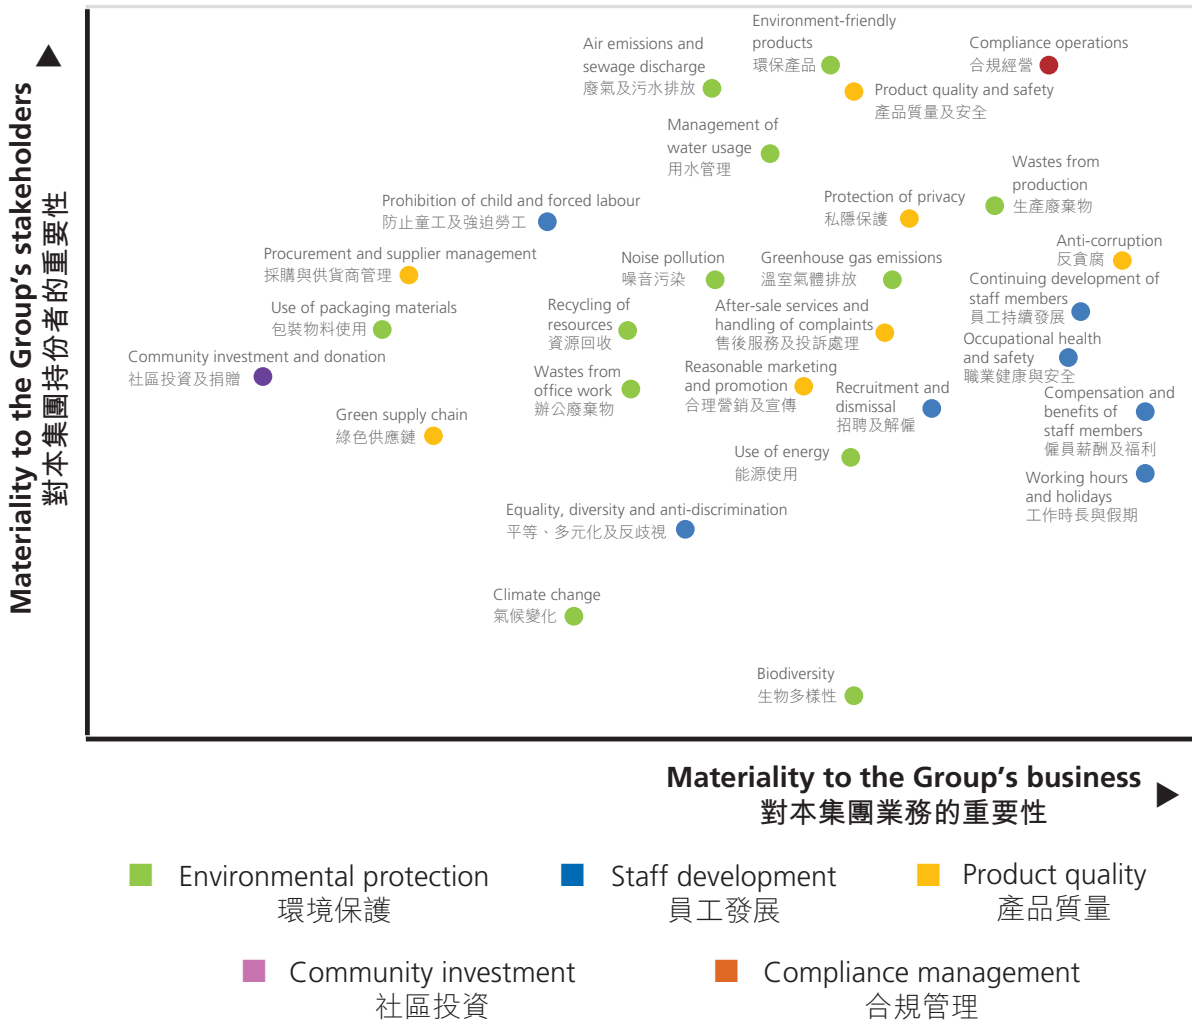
Materiality to the Group's stakeholders
對本集團持份者的重要性

Environment-friendly products
環保產品

Air emissions and sewage discharge
廢氣及污水排放

Compliance operations
合規經營

Product quality and safety
產品質量及安全

Management of water usage
用水管理

Wastes from production
生產廢棄物

Prohibition of child and forced labour
防止童工及強迫勞工

Protection of privacy
私隱保護

Anti-corruption
反貪腐

Procurement and supplier management
採購與供貨商管理

Noise pollution
噪音污染

Greenhouse gas emissions
溫室氣體排放

Continuing development of staff members
員工持續發展

Use of packaging materials
包裝物料使用

Recycling of resources
資源回收

After-sale services and handling of complaints
售後服務及投訴處理

Occupational health and safety
職業健康與安全

Community investment and donation
社區投資及捐贈

Wastes from office work
辦公廢棄物

Reasonable marketing and promotion
合理營銷及宣傳

Recruitment and dismissal
招聘及解僱

Compensation and benefits of staff members
僱員薪酬及福利

Green supply chain
綠色供應鏈

Use of energy
能源使用

Working hours and holidays
工作時長與假期

Equality, diversity and anti-discrimination
平等、多元化及反歧視

Climate change
氣候變化

Biodiversity
生物多樣性

Materiality to the Group's business
對本集團業務的重要性

Environmental protection
環境保護

Staff development
員工發展

Product quality
產品質量

Community investment
社區投資

Compliance management
合規管理